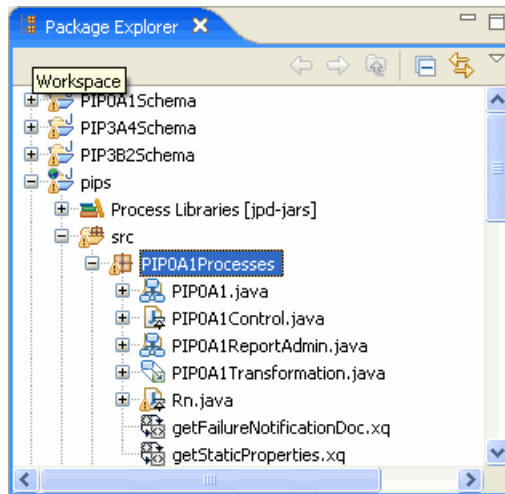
Package Explorer
Workspace
PIP0A1Schema
PIP3A4Schema
PIP3B2Schema
pips
Process Libraries [jpd-jars]
src
PIP0A1Processes
PIP0A1.java
PIP0A1Control.java
PIP0A1ReportAdmin.java
PIP0A1Transformation.java
Rn.java
getFailureNotificationDoc.xq
getStaticProperties.xq